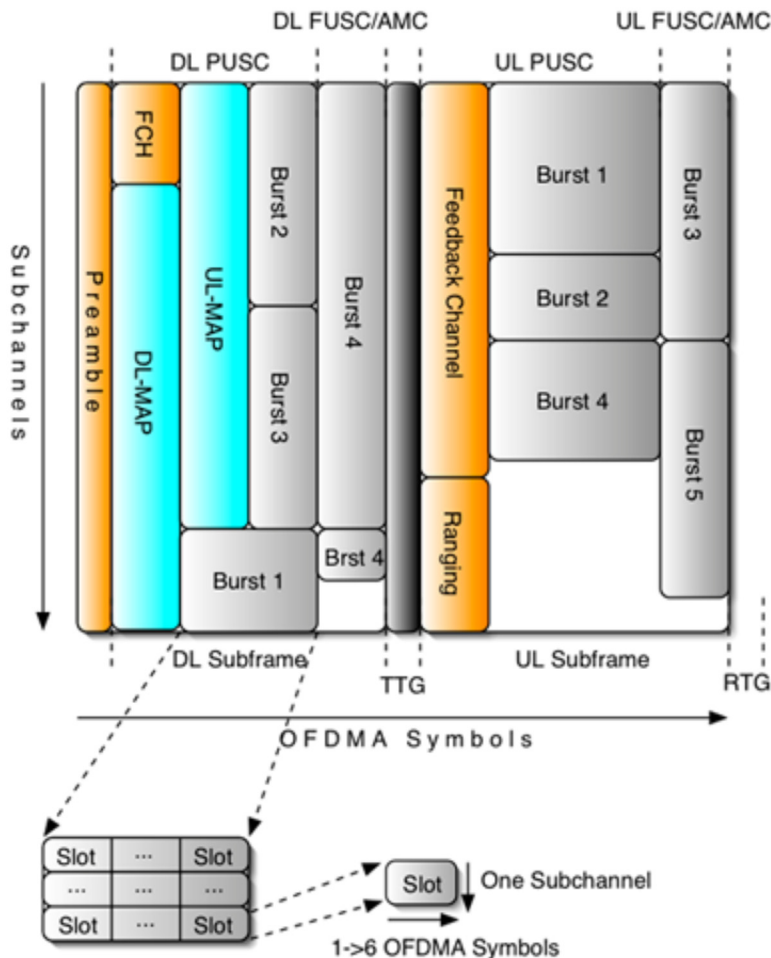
DL FUSC/AMC

UL FUSC/AMC

DL PUSC

UL PUSC

Subchannels

Preamble

FCH

DL-MAP

UL-MAP

Burst 2

Burst 3

Burst 4

Burst 1

Brst 4

Feedback Channel

Ranging

Burst 1

Burst 2

Burst 4

Burst 3

Burst 5

DL Subframe

TTG

UL Subframe

RTG

OFDMA Symbols

| Slot | ··· | Slot |
|---|---|---|
| ··· | ··· | ··· |
| Slot | ··· | Slot |

Slot

One Subchannel

1->6 OFDMA Symbols